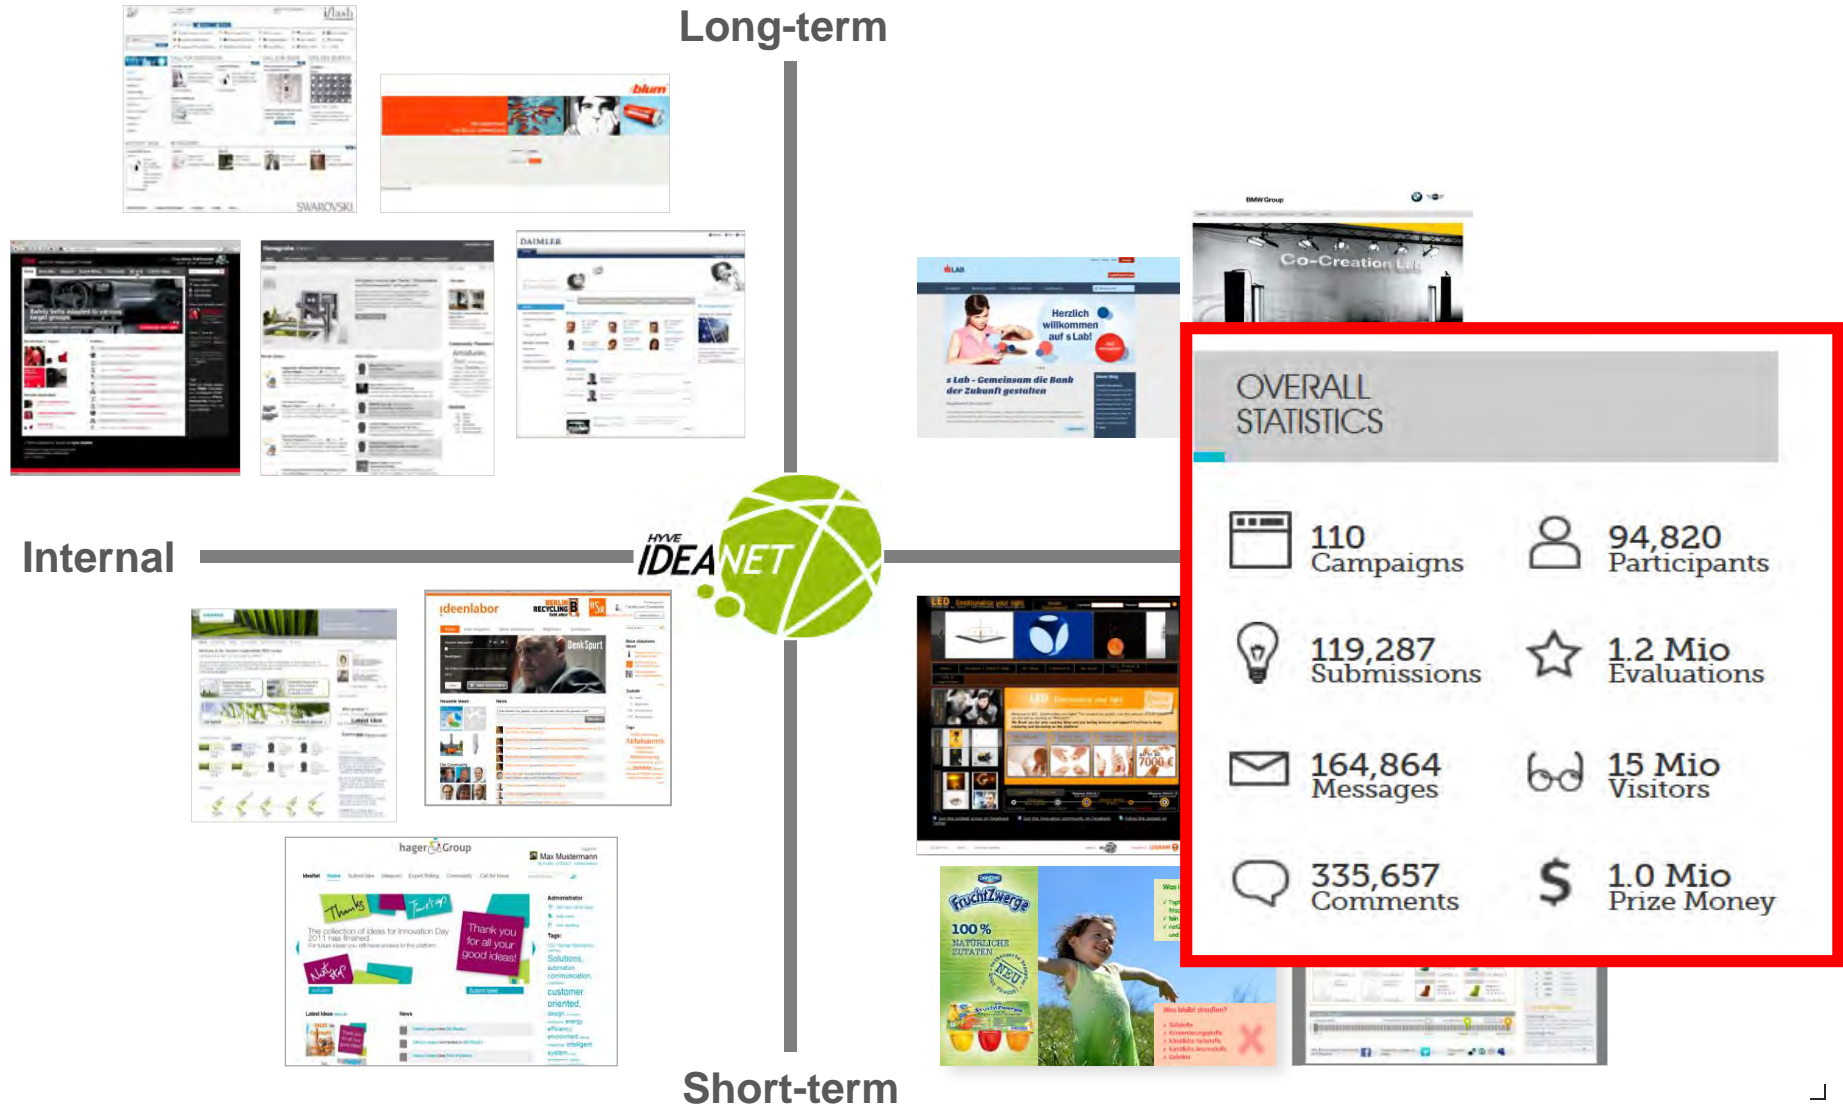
Long-term

Internal

HYVE IDEANET

Short-term

SWAROVSKI

blum

DAIMLER

BMW Group

Co-Creation Lab

Herzlich willkommen auf s Lab!

s Lab - Gemeinsam die Bank der Zukunft gestalten

ideenlabor

DenkSpurt

hager Group

Max Mustermann

Thanks

Thank you for all your good ideas!

LED

FruchtZwerge

100 % NATÜRLICHE ZUTATEN

OVERALL STATISTICS

110 Campaigns

94,820 Participants

119,287 Submissions

1.2 Mio Evaluations

164,864 Messages

15 Mio Visitors

335,657 Comments

1.0 Mio Prize Money